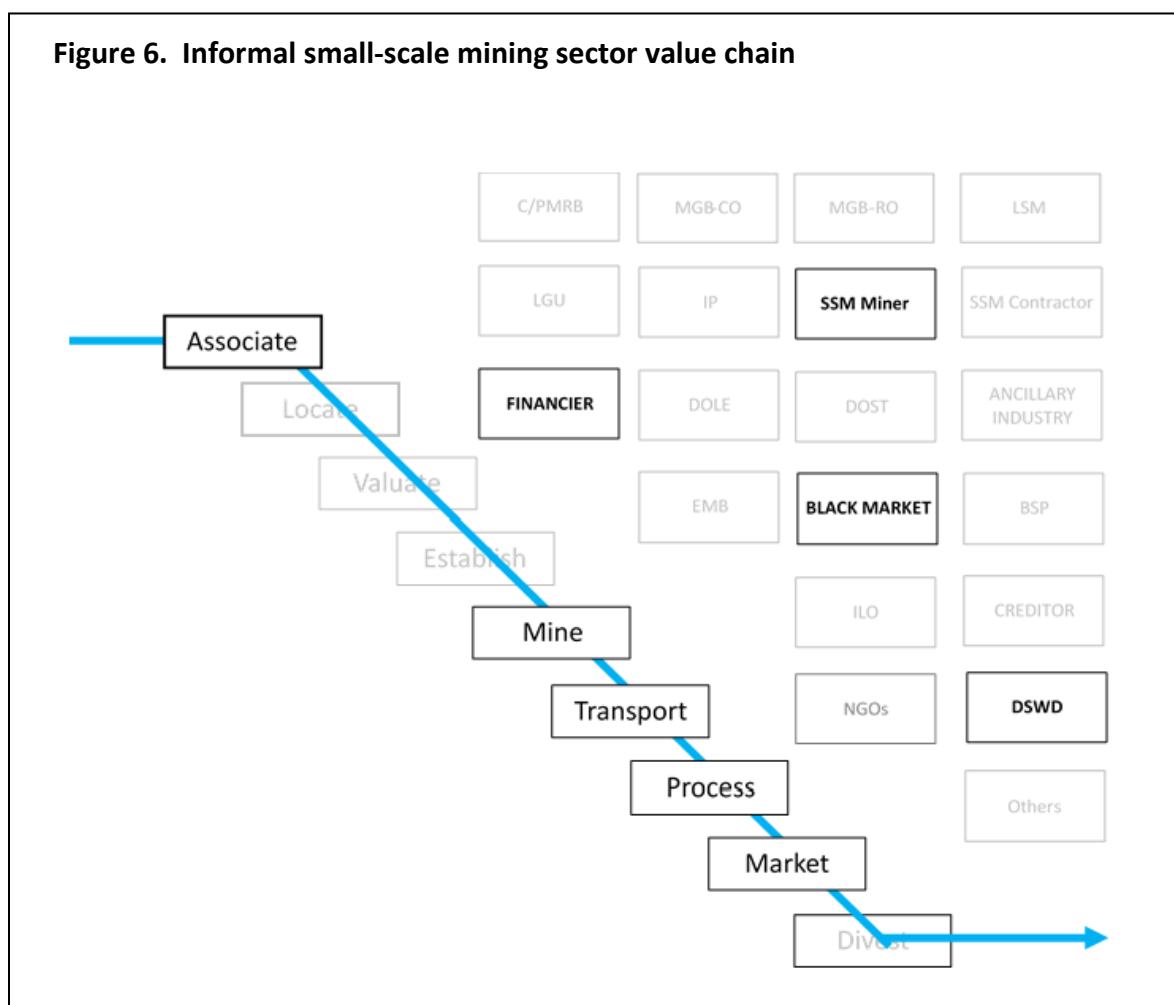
Figure 6. Informal small-scale mining sector value chain

C/PMRB
MGB-CO
MGB-RO
LSM
LGU
IP
SSM Miner
SSM Contractor
Associate
Locate
FINANCIER
DOLE
DOST
ANCILLARY INDUSTRY
Valuate
EMB
BLACK MARKET
BSP
Establish
ILO
CREDITOR
Mine
Transport
NGOs
DSWD
Process
Others
Market
Divest